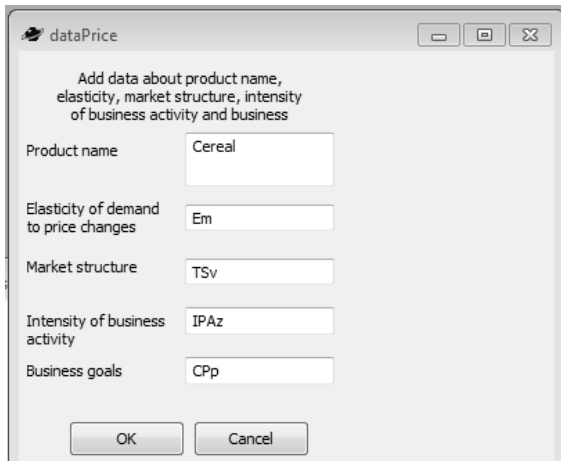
dataPrice

Add data about product name, elasticity, market structure, intensity of business activity and business

Product name
Cereal

Elasticity of demand to price changes
Em

Market structure
TSv

Intensity of business activity
IPAz

Business goals
CPp

OK
Cancel